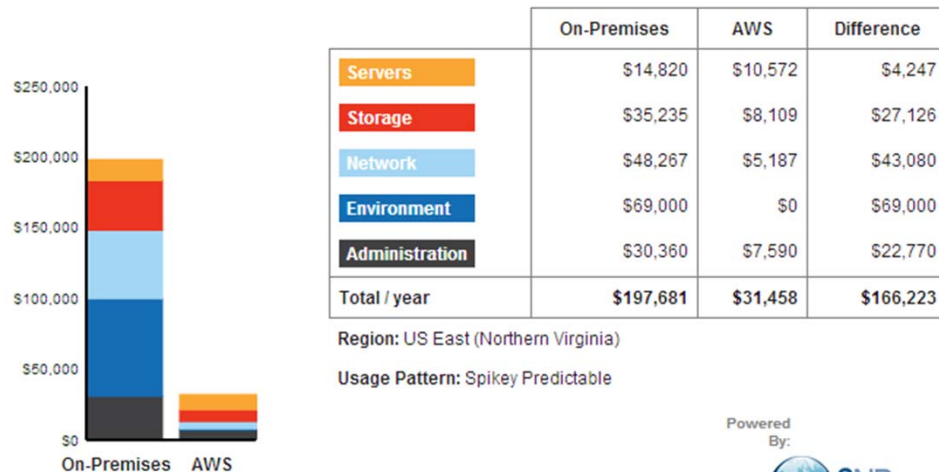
$250,000

$200,000

$150,000

$100,000

$50,000

$0

On-Premises AWS

| | On-Premises | AWS | Difference |
|---|---|---|---|
| Servers | $14,820 | $10,572 | $4,247 |
| Storage | $35,235 | $8,109 | $27,126 |
| Network | $48,267 | $5,187 | $43,080 |
| Environment | $69,000 | $0 | $69,000 |
| Administration | $30,360 | $7,590 | $22,770 |
| Total / year | $197,681 | $31,458 | $166,223 |

Region: US East (Northern Virginia)

Usage Pattern: Spikey Predictable

Powered By: